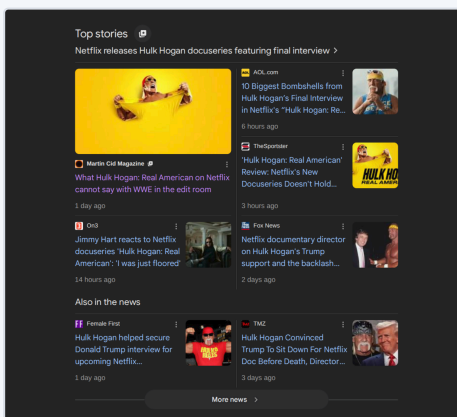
Top stories

Netflix releases Hulk Hogan docuseries featuring final interview >

Martin Cid Magazine
What Hulk Hogan: Real American on Netflix cannot say with WWE in the edit room
1 day ago

AOL.com
10 Biggest Bombshells from Hulk Hogan's Final Interview in Netflix's "Hulk Hogan: Re...
6 hours ago

TheSportster
'Hulk Hogan: Real American' Review: Netflix's New Docuseries Doesn't Hold...
3 hours ago

HULK HO
REAL AMER

On3
Jimmy Hart reacts to Netflix docuseries 'Hulk Hogan: Real American': 'I was just floored'
14 hours ago

Fox News
Netflix documentary director on Hulk Hogan's Trump support and the backlash...
2 days ago

Also in the news

Female First
Hulk Hogan helped secure Donald Trump interview for upcoming Netflix...
1 day ago

TMZ
Hulk Hogan Convinced Trump To Sit Down For Netflix Doc Before Death, Director...
3 days ago

More news >